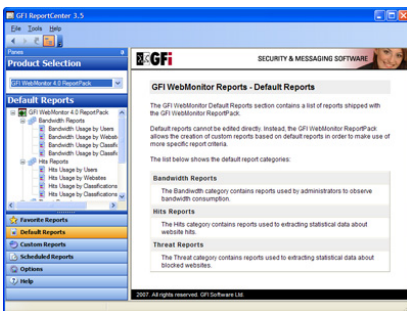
GFI ReportCenter 3.5
File Tools Help
Panes
Product Selection
GFI WebMonitor 4.0 ReportPack
Default Reports
GFI WebMonitor 4.0 ReportPack
Bandwidth Reports
Bandwidth Usage by Users
Bandwidth Usage by Websit
Bandwidth Usage by Classific
Bandwidth Usage by Classific
Hits Reports
Hits Usage by Users
Hits Usage by Websites
Hits Usage by Classifications
Hits Usage by Classifications
Favorite Reports
Default Reports
Custom Reports
Scheduled Reports
Options
Help

GFi SECURITY & MESSAGING SOFTWARE

GFI WebMonitor Reports - Default Reports

The GFI WebMonitor Default Reports section contains a list of reports shipped with the GFI WebMonitor ReportPack.

Default reports cannot be edited directly. Instead, the GFI WebMonitor ReportPack allows the creation of custom reports based on default reports in order to make use of more specific report criteria.

The list below shows the default report categories:

Bandwidth Reports
The Bandwidth category contains reports used by administrators to observe bandwidth consumption.

Hits Reports
The Hits category contains reports used to extracting statistical data about website hits.

Threat Reports
The Threat category contains reports used to extracting statistical data about blocked websites.

2007. All rights reserved. GFI Software Ltd.